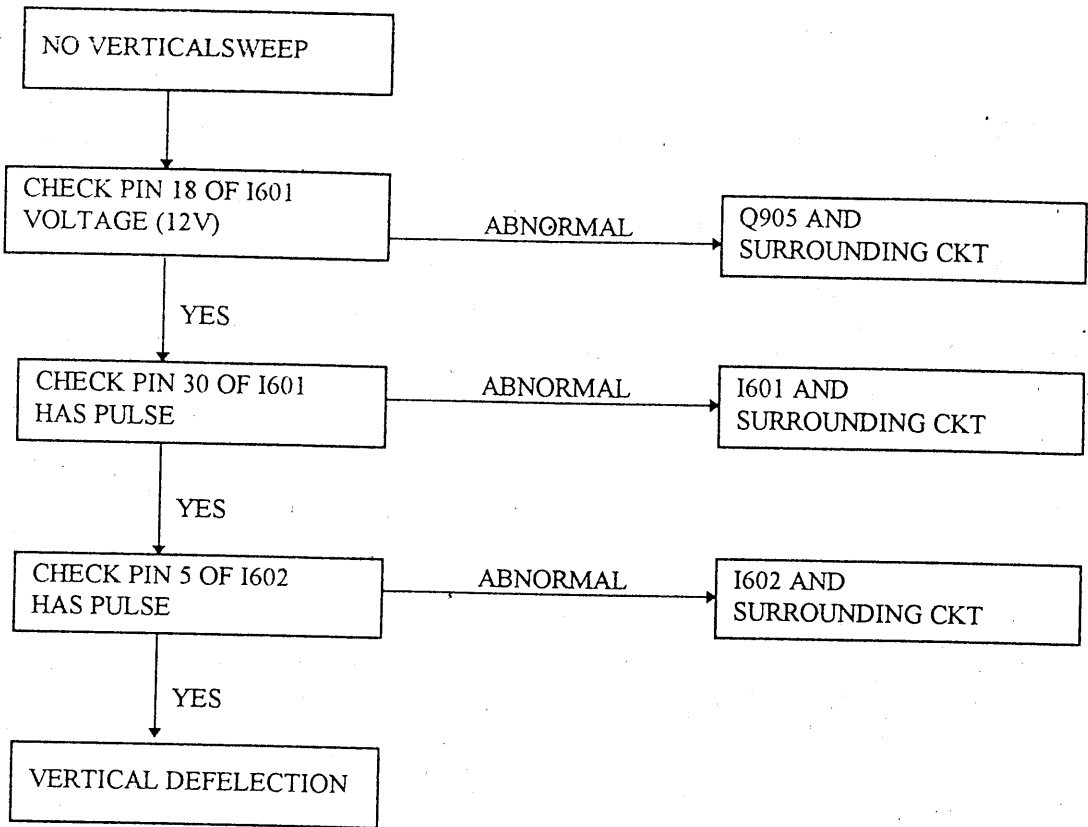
NO VERTICALSWEEP

CHECK PIN 18 OF I601 VOLTAGE (12V)

ABNORMAL

Q905 AND SURROUNDING CKT

YES

CHECK PIN 30 OF I601 HAS PULSE

ABNORMAL

I601 AND SURROUNDING CKT

YES

CHECK PIN 5 OF I602 HAS PULSE

ABNORMAL

I602 AND SURROUNDING CKT

YES

VERTICAL DEFELECTION